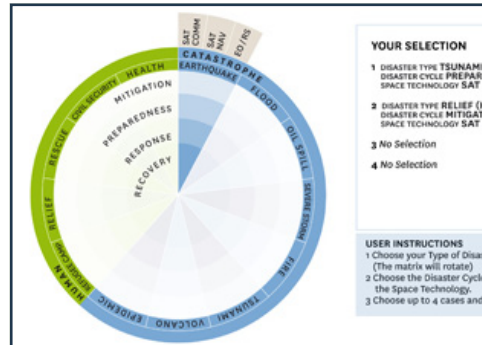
SAT COMM
SAT NAV
EO / RS

CATASTROPHE
EARTHQUAKE
FLOOD
OIL SPILL
SEVERE STORMS
FIRE
TSUNAMI
VOLCANO
EPIDEMIC
REFUGEE CAMP
HUMAN
RELIEF
RESCUE
CIVIL SECURITY
HEALTH

MITIGATION
PREPAREDNESS
RESPONSE
RECOVERY

YOUR SELECTION

1 DISASTER TYPE TSUNAMI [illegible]
DISASTER CYCLE PREPAR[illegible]
SPACE TECHNOLOGY SAT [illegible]

2 DISASTER TYPE RELIEF ([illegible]
DISASTER CYCLE MITIGAT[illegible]
SPACE TECHNOLOGY SAT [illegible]

3 No Selection

4 No Selection

USER INSTRUCTIONS
1 Choose your Type of Disas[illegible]
(The matrix will rotate)
2 Choose the Disaster Cycl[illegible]
the Space Technology.
3 Choose up to 4 cases and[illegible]